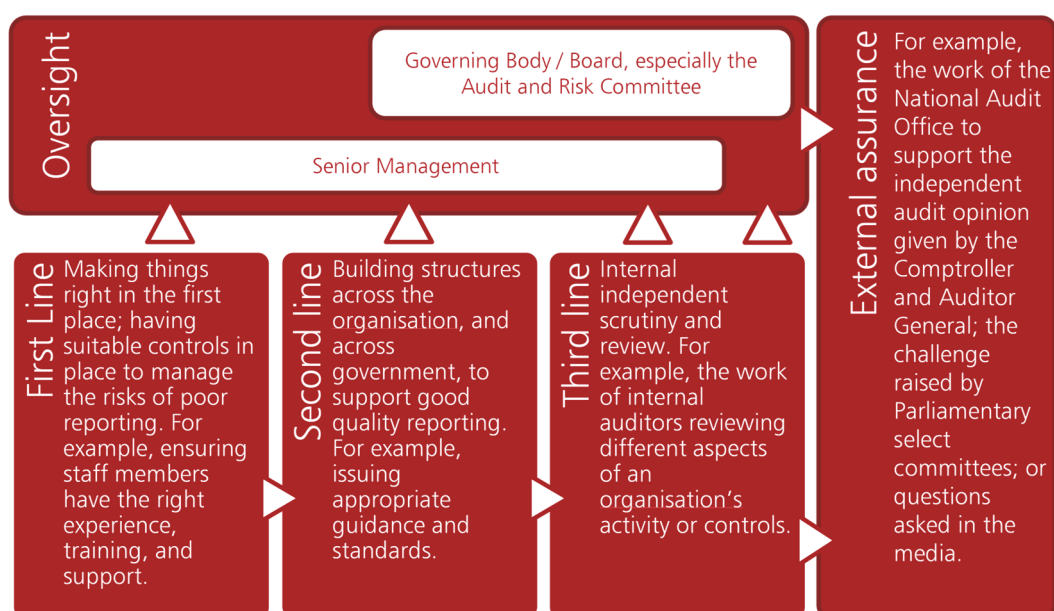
Oversight

Governing Body / Board, especially the Audit and Risk Committee

Senior Management

First Line

Making things right in the first place; having suitable controls in place to manage the risks of poor reporting. For example, ensuring staff members have the right experience, training, and support.

Second line

Building structures across the organisation, and across government, to support good quality reporting. For example, issuing appropriate guidance and standards.

Third line

Internal independent scrutiny and review. For example, the work of internal auditors reviewing different aspects of an organisation's activity or controls.

External assurance

For example, the work of the National Audit Office to support the independent audit opinion given by the Comptroller and Auditor General; the challenge raised by Parliamentary select committees; or questions asked in the media.